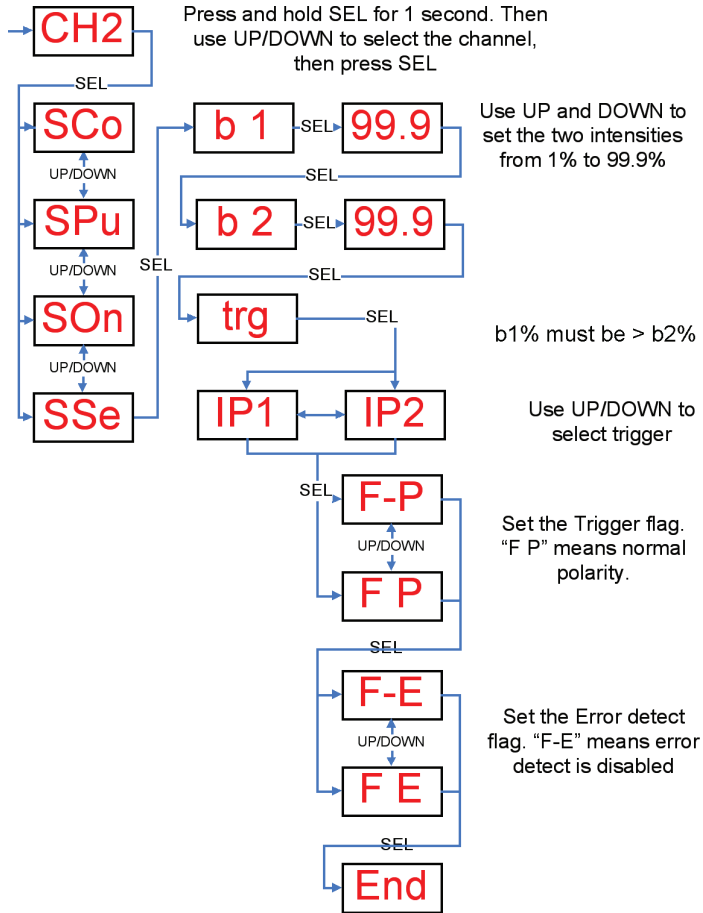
CH2

Press and hold SEL for 1 second. Then use UP/DOWN to select the channel, then press SEL

SEL

SCo

UP/DOWN

SPu

UP/DOWN

SOn

UP/DOWN

SSe

SEL

b 1

SEL

99.9

Use UP and DOWN to set the two intensities from 1% to 99.9%

SEL

b 2

SEL

99.9

SEL

trg

SEL

b1% must be > b2%

IP1

IP2

Use UP/DOWN to select trigger

SEL

F-P

UP/DOWN

F P

Set the Trigger flag. “F P” means normal polarity.

SEL

F-E

UP/DOWN

F E

Set the Error detect flag. “F-E” means error detect is disabled

SEL

End